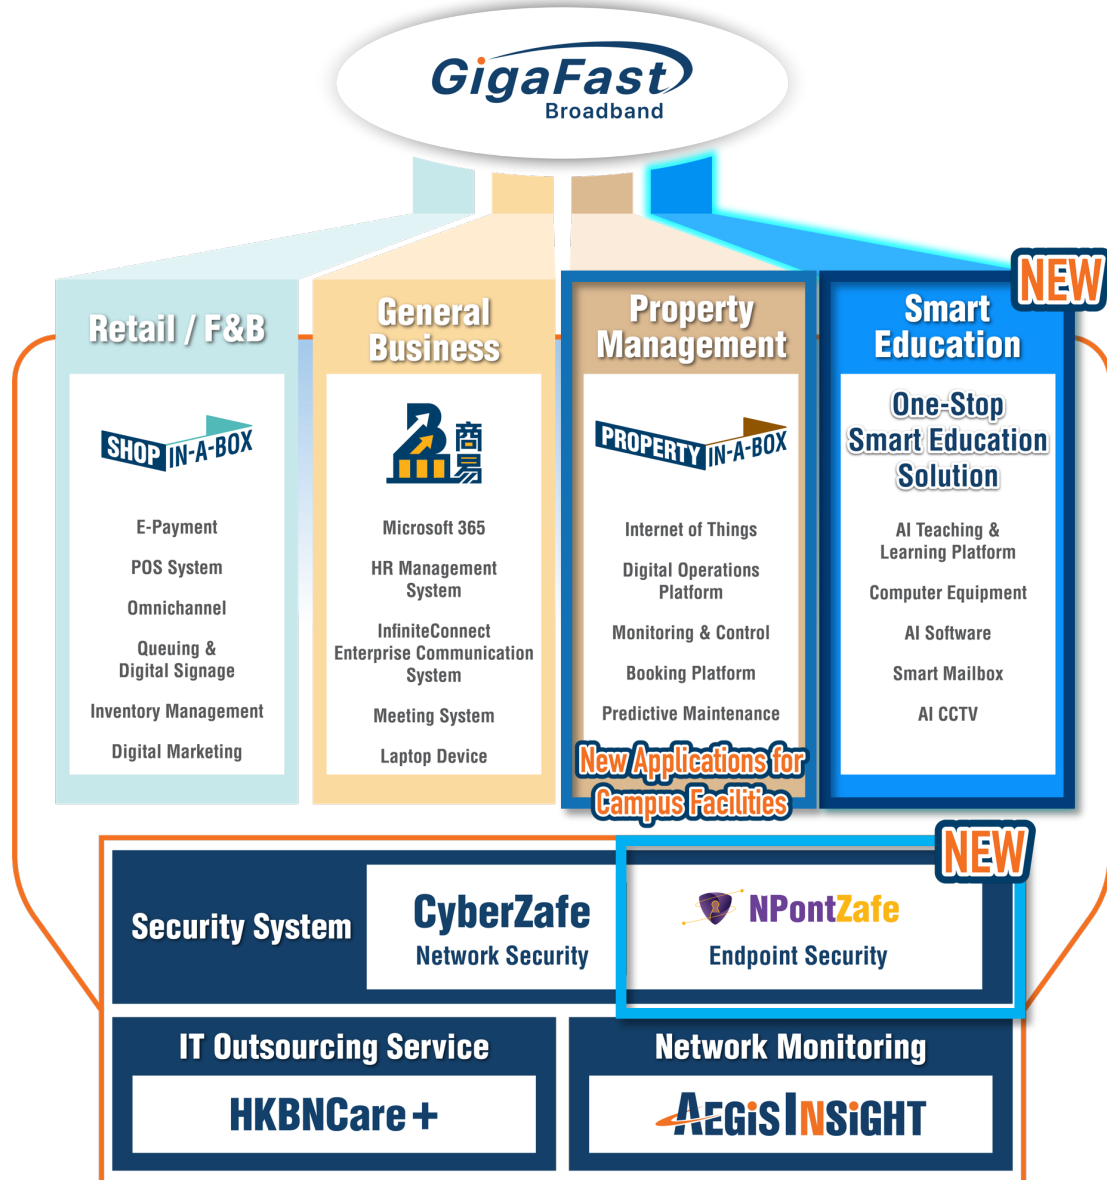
GigaFast
Broadband

Retail / F&B

SHOP IN-A-BOX

E-Payment

POS System

Omnichannel

Queuing & Digital Signage

Inventory Management

Digital Marketing

General Business

B 商易

Microsoft 365

HR Management System

InfiniteConnect Enterprise Communication System

Meeting System

Laptop Device

Property Management

PROPERTY IN-A-BOX

Internet of Things

Digital Operations Platform

Monitoring & Control

Booking Platform

Predictive Maintenance

New Applications for Campus Facilities

NEW

Smart Education

One-Stop Smart Education Solution

AI Teaching & Learning Platform

Computer Equipment

AI Software

Smart Mailbox

AI CCTV

NEW

Security System

CyberZafe
Network Security

NPontZafe
Endpoint Security

IT Outsourcing Service

HKBNCare+

Network Monitoring

AEGIS INSIGHT